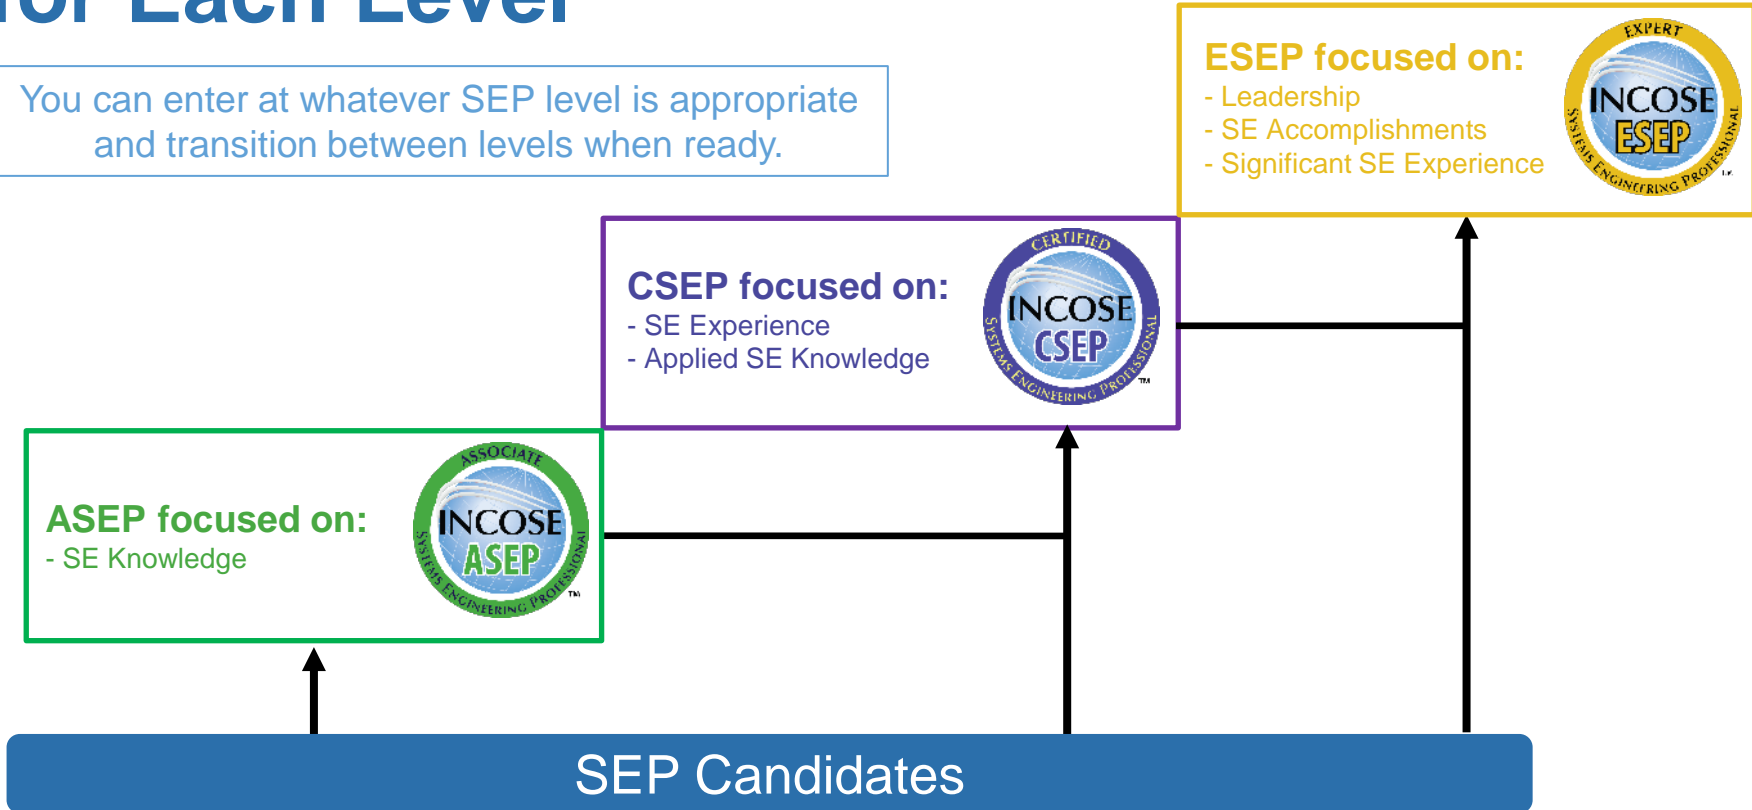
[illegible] Each Level

You can enter at whatever SEP level is appropriate and transition between levels when ready.

ESEP focused on:
- Leadership
- SE Accomplishments
- Significant SE Experience

EXPERT INCOSE ESEP SYSTEMS ENGINEERING PROFESSIONAL

CSEP focused on:
- SE Experience
- Applied SE Knowledge

CERTIFIED INCOSE CSEP SYSTEMS ENGINEERING PROFESSIONAL TM

ASEP focused on:
- SE Knowledge

ASSOCIATE INCOSE ASEP SYSTEMS ENGINEERING PROFESSIONAL TM

SEP Candidates